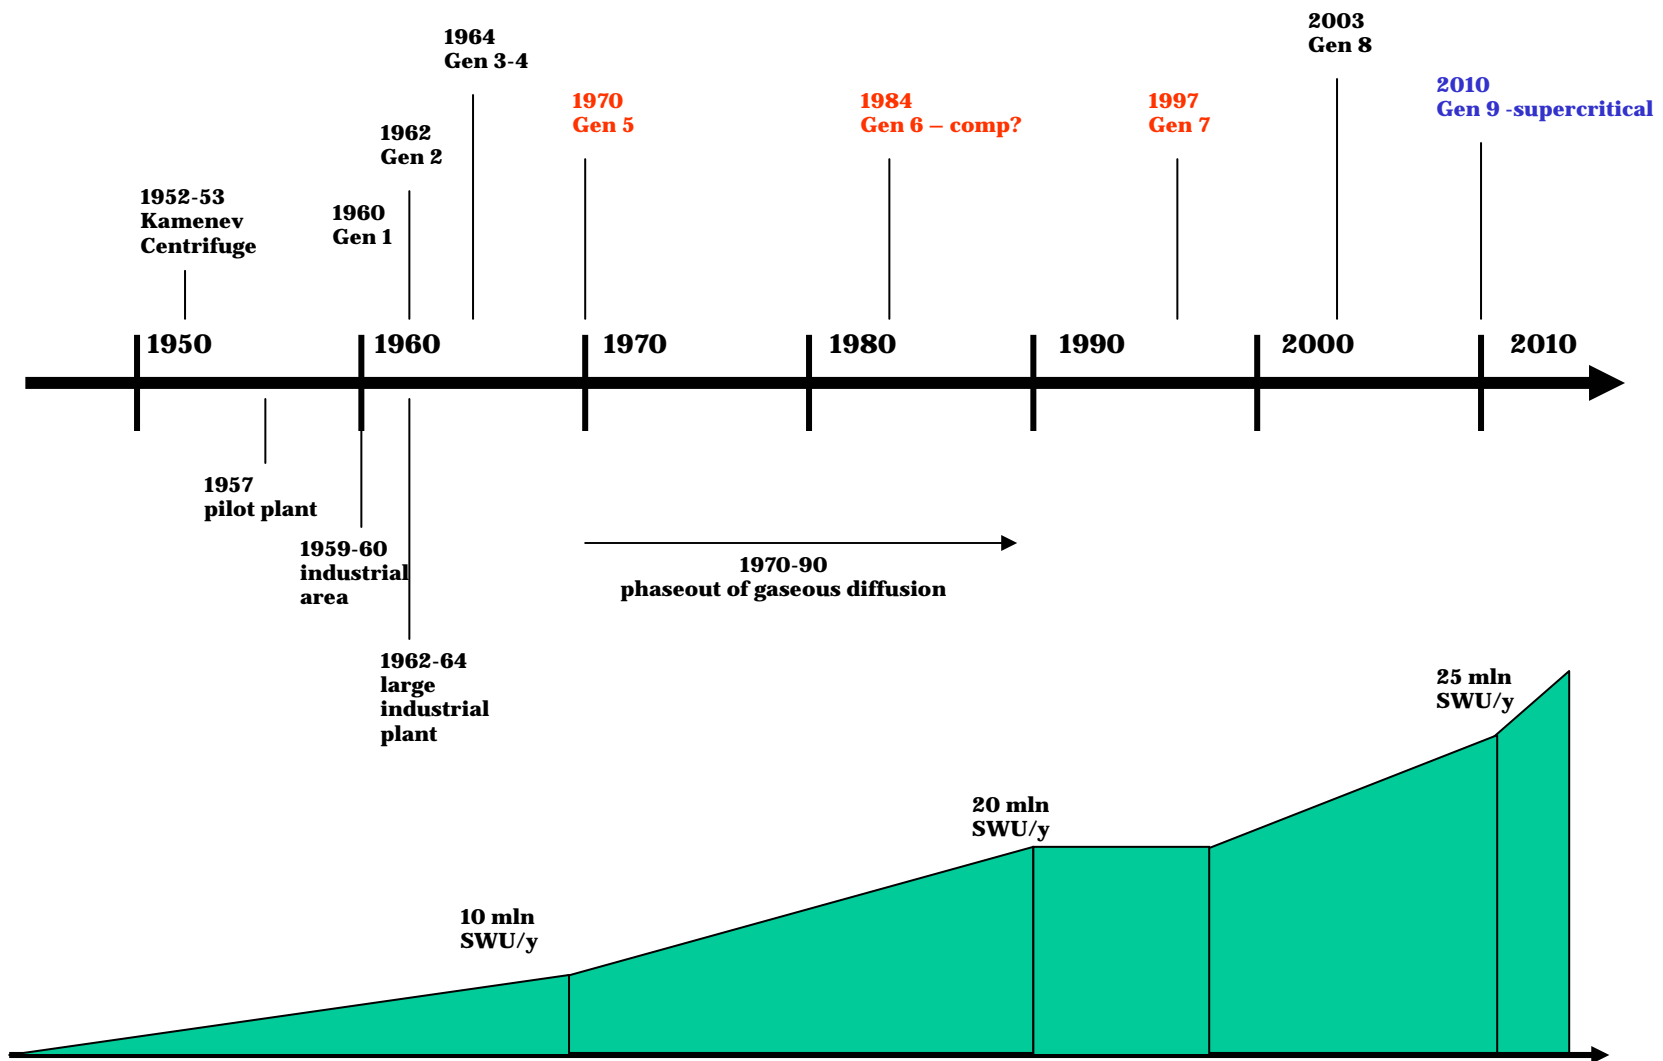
1964
Gen 3-4

2003
Gen 8

1970
Gen 5

1984
Gen 6 – comp?

1997
Gen 7

2010
Gen 9 -supercritical

1962
Gen 2

1952-53
Kamenev
Centrifuge

1960
Gen 1

1950 1960 1970 1980 1990 2000 2010

1957
pilot plant

1959-60
industrial
area

1970-90
phaseout of gaseous diffusion

1962-64
large
industrial
plant

25 mln
SWU/y

20 mln
SWU/y

10 mln
SWU/y